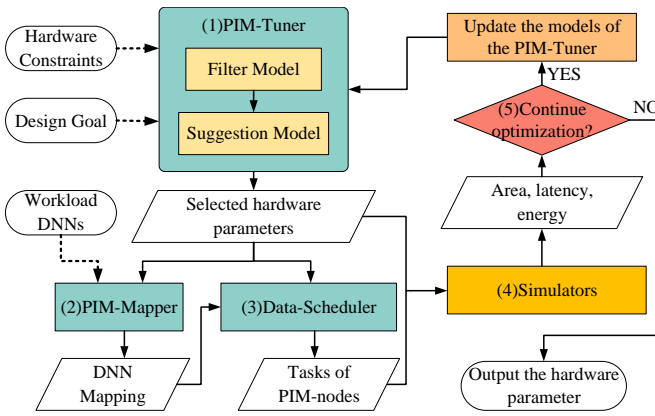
Hardware Constraints

Design Goal

(1)PIM-Tuner

Filter Model

Suggestion Model

Update the models of the PIM-Tuner

YES

(5)Continue optimization?

NO

Area, latency, energy

Workload DNNs

Selected hardware parameters

(2)PIM-Mapper

(3)Data-Scheduler

(4)Simulators

DNN Mapping

Tasks of PIM-nodes

Output the hardware parameter